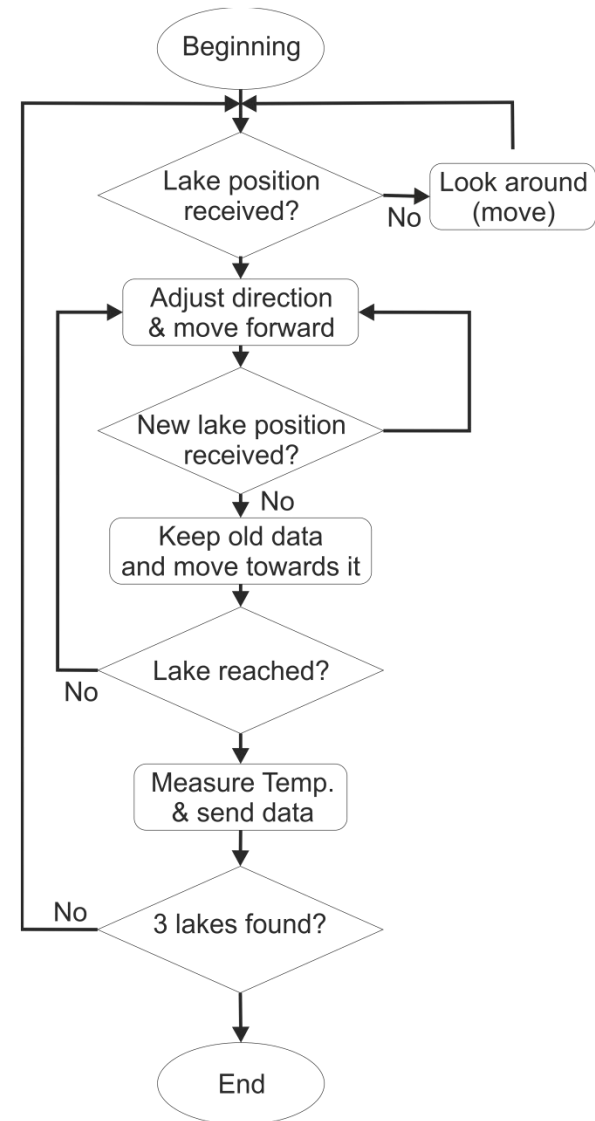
Beginning

Lake position received?

No

Look around (move)

Adjust direction & move forward

New lake position received?

No

Keep old data and move towards it

Lake reached?

No

Measure Temp. & send data

No

3 lakes found?

End